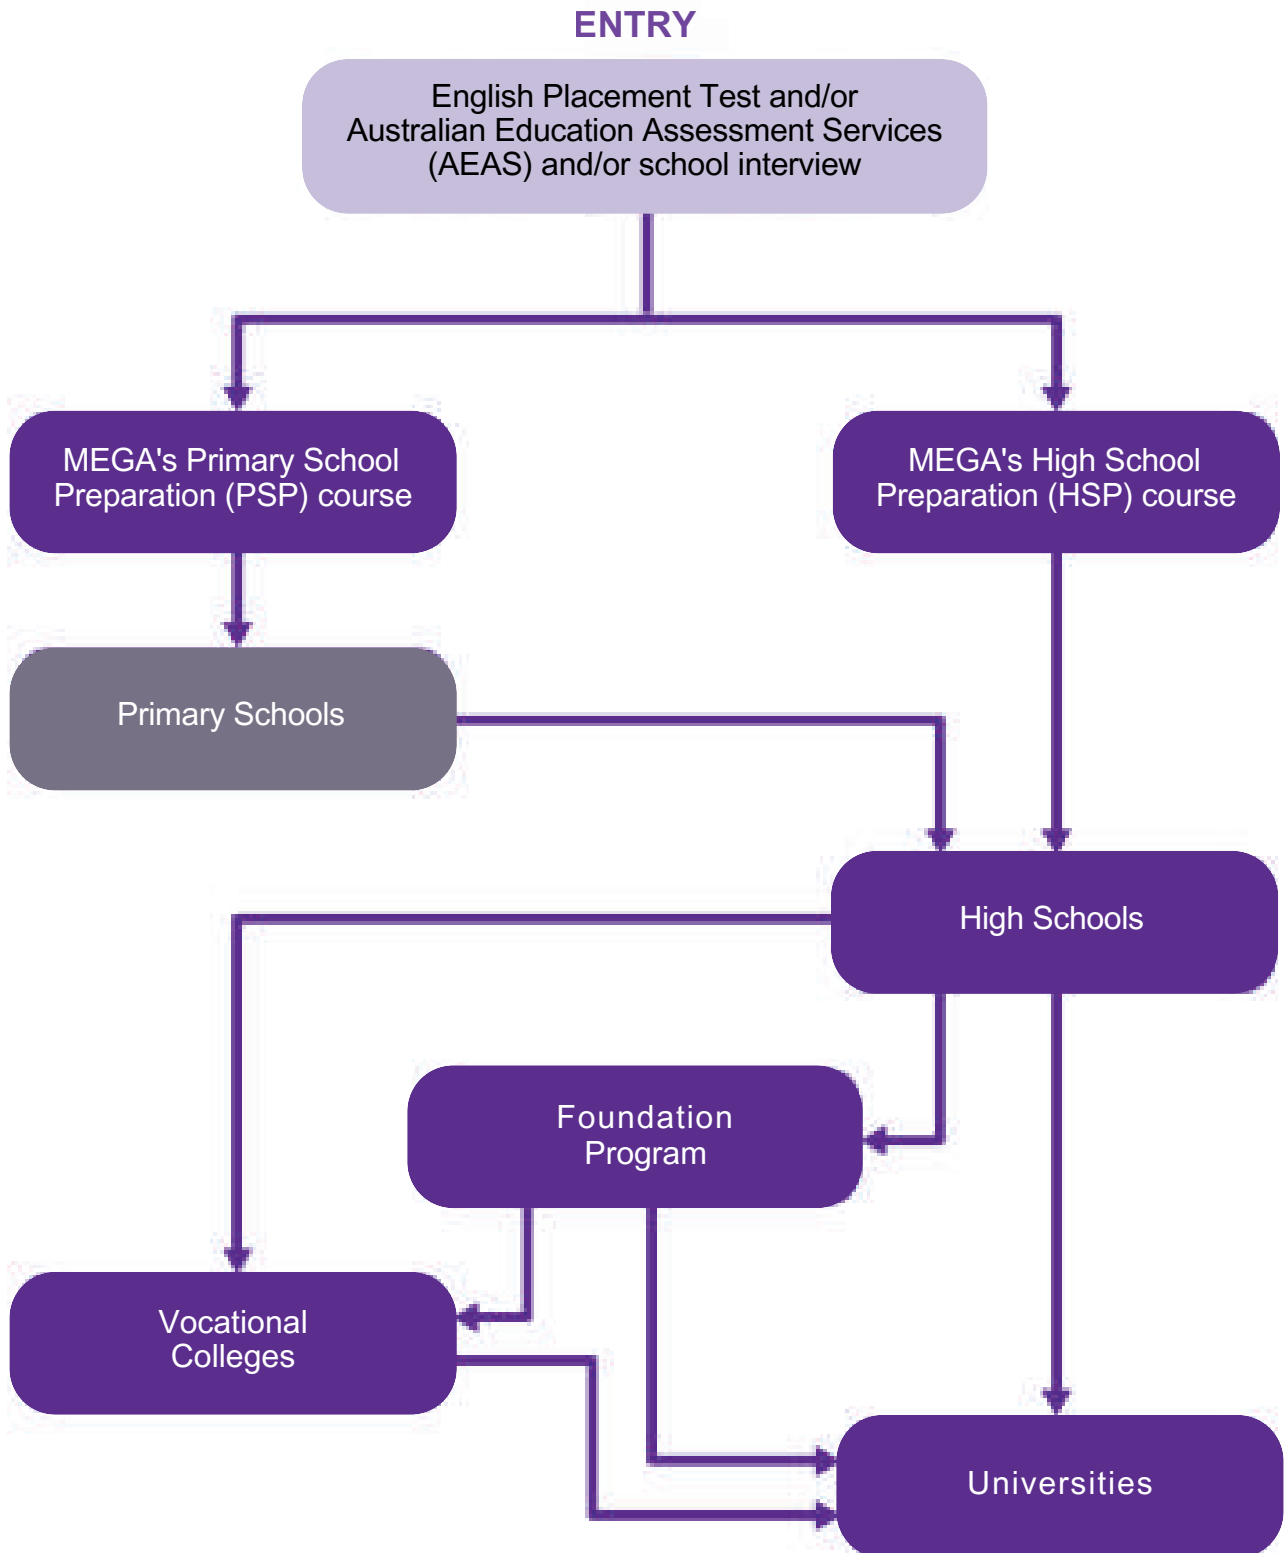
ENTRY

English Placement Test and/or Australian Education Assessment Services (AEAS) and/or school interview

MEGA's Primary School Preparation (PSP) course

MEGA's High School Preparation (HSP) course

Primary Schools

High Schools

Foundation Program

Vocational Colleges

Universities